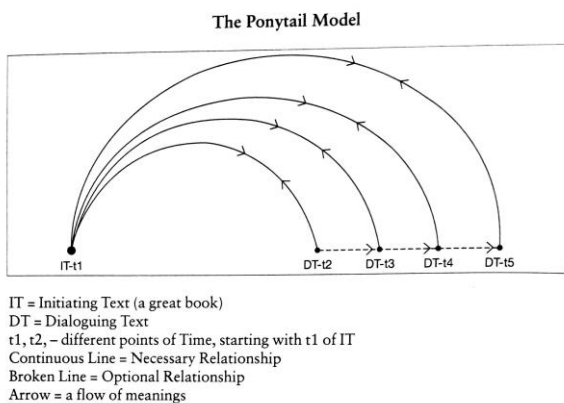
The Ponytail Model

IT-t1

DT-t2

DT-t3

DT-t4

DT-t5

IT = Initiating Text (a great book)
DT = Dialoguing Text
t1, t2, – different points of Time, starting with t1 of IT
Continuous Line = Necessary Relationship
Broken Line = Optional Relationship
Arrow = a flow of meanings